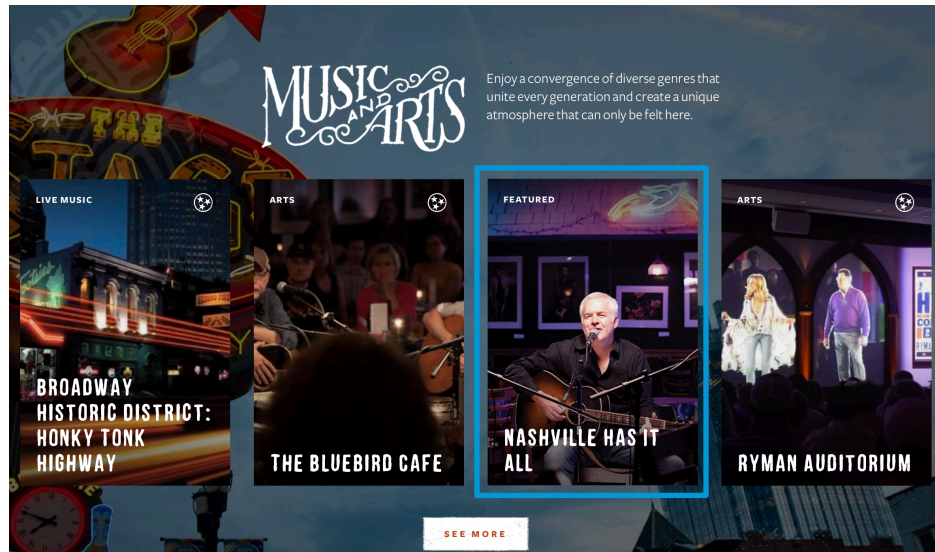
MUSIC AND ARTS

Enjoy a convergence of diverse genres that unite every generation and create a unique atmosphere that can only be felt here.

LIVE MUSIC

BROADWAY HISTORIC DISTRICT: HONKY TONK HIGHWAY

ARTS

THE BLUEBIRD CAFE

FEATURED

NASHVILLE HAS IT ALL

ARTS

RYMAN AUDITORIUM

SEE MORE